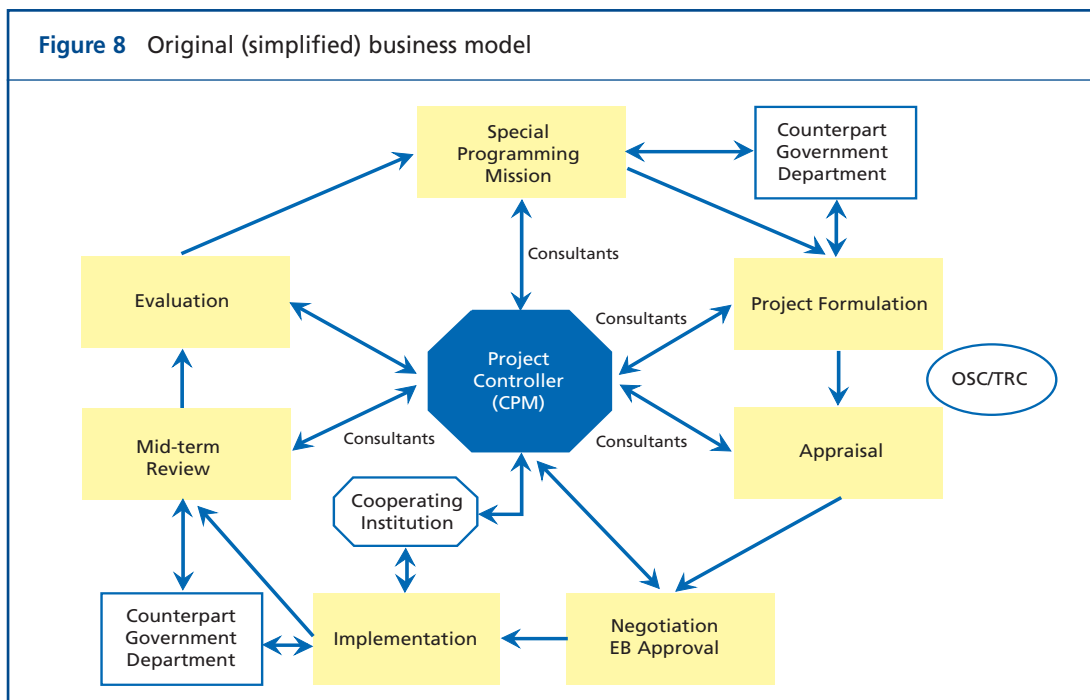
Figure 8 Original (simplified) business model

Special Programming Mission

Counterpart Government Department

Consultants

Evaluation

Consultants

Project Formulation

Project Controller (CPM)

OSC/TRC

Mid-term Review

Consultants

Consultants

Appraisal

Cooperating Institution

Counterpart Government Department

Implementation

Negotiation EB Approval